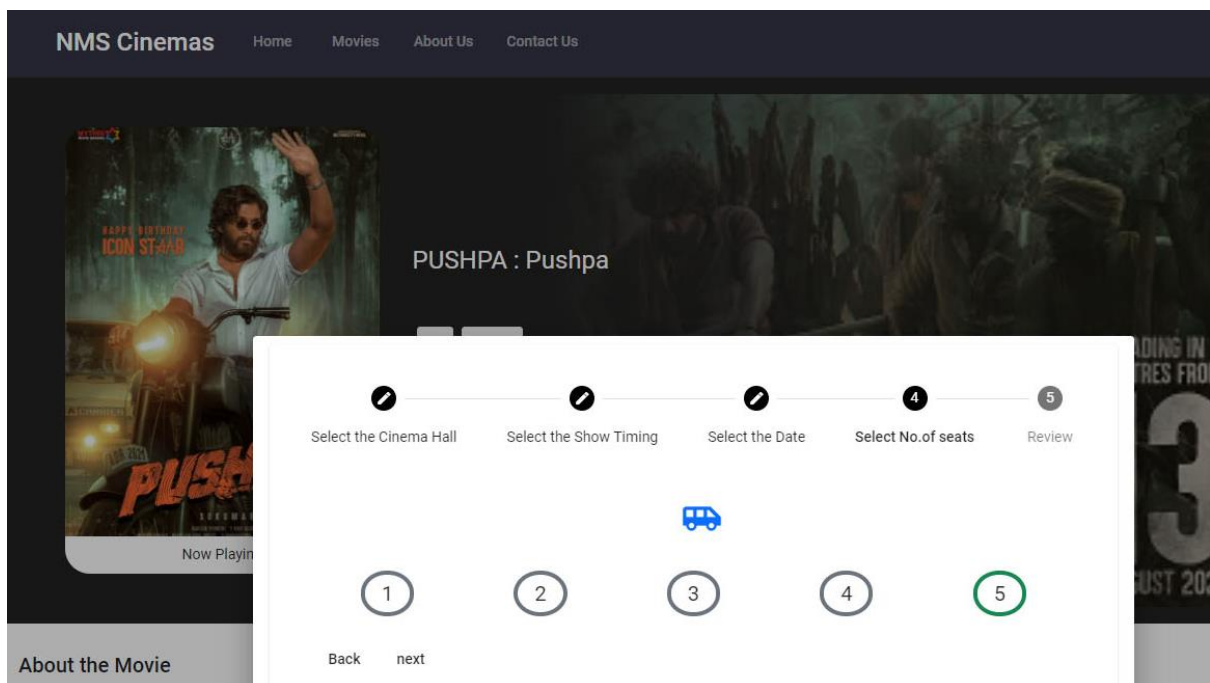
NMS Cinemas Home Movies About Us Contact Us

HAPPY BIRTHDAY ICON STAAR

PUSH

Now Playin

PUSHPA : Pushpa

ADING IN
TRES FRO

3

UST 20

Select the Cinema Hall
Select the Show Timing
Select the Date
4 Select No.of seats
5 Review

1 2 3 4 5

Back next

About the Movie